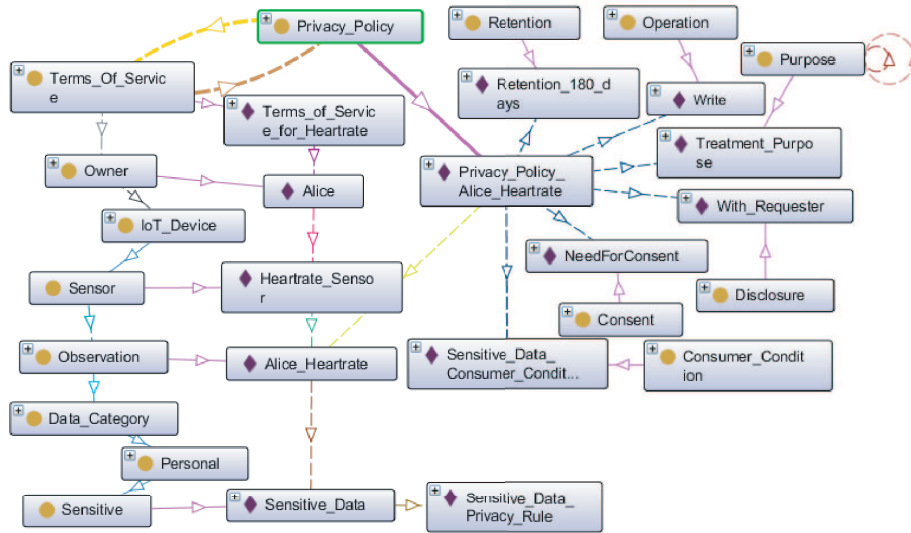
Privacy_Policy

Retention

Operation

Purpose

Terms_Of_Service

Terms_of_Service_for_Heartrate

Retention_180_days

Write

Treatment_Purpose

Owner

Alice

Privacy_Policy_Alice_Heartrate

With_Requester

IoT_Device

NeedForConsent

Sensor

Heartrate_Sensor

Disclosure

Consent

Observation

Alice_Heartrate

Sensitive_Data_Consumer_Condit...

Consumer_Condition

Data_Category

Personal

Sensitive

Sensitive_Data

Sensitive_Data_Privacy_Rule